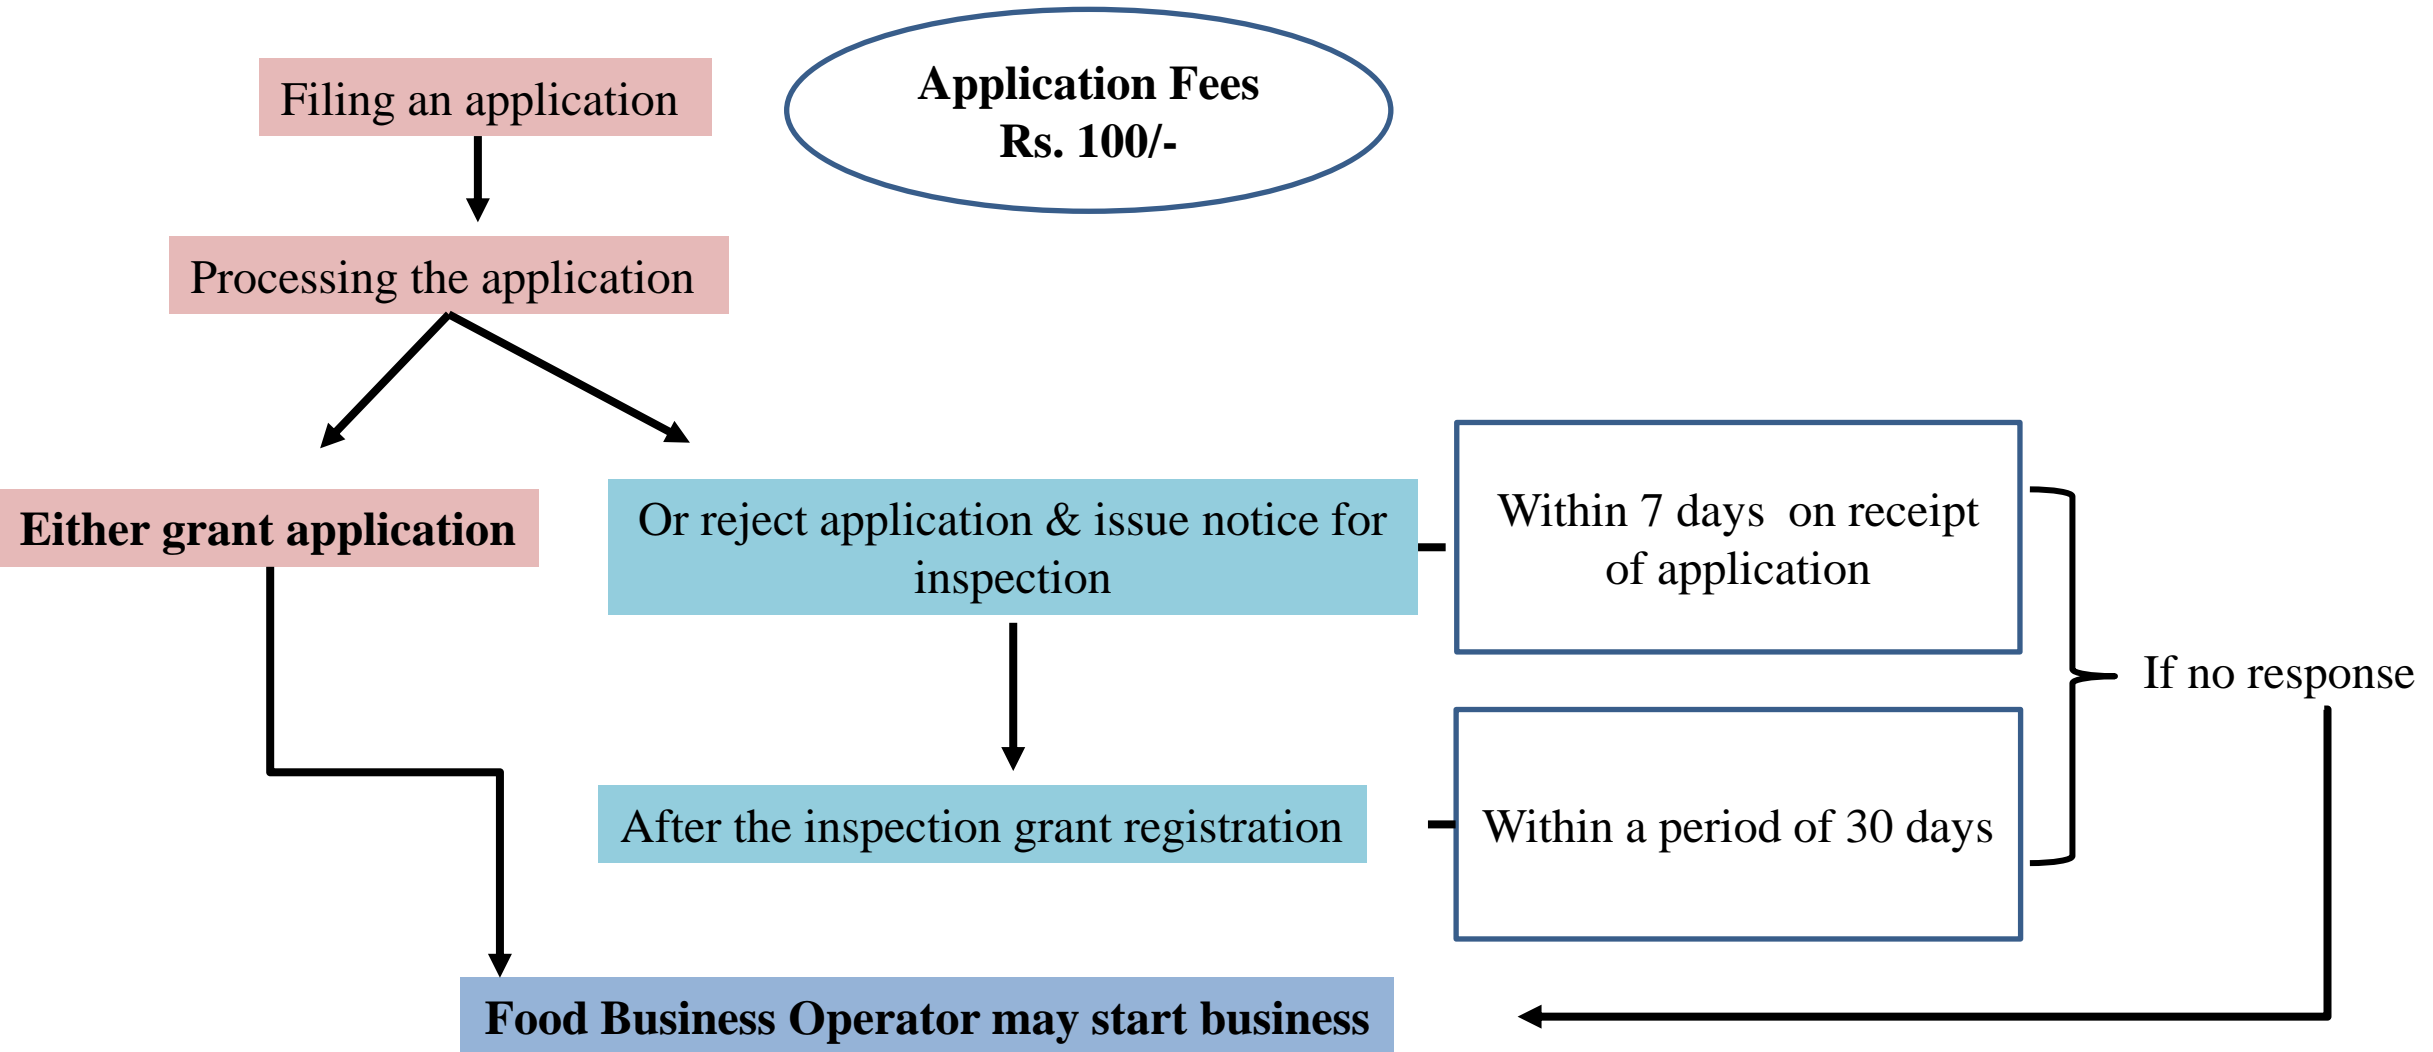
Filing an application

Application Fees
Rs. 100/-

Processing the application

Either grant application

Or reject application & issue notice for inspection

Within 7 days on receipt of application

If no response

After the inspection grant registration

Within a period of 30 days

Food Business Operator may start business